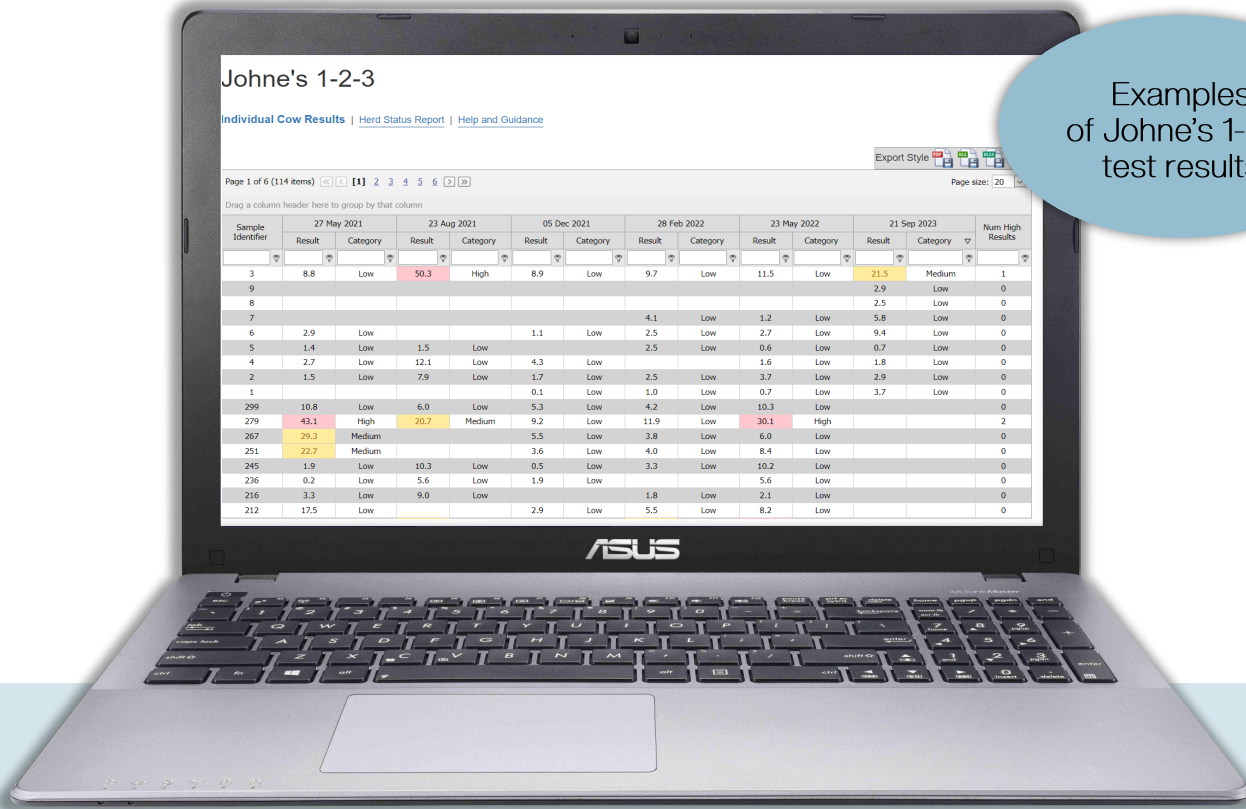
Johne's 1-2-3

Individual Cow Results | Herd Status Report | Help and Guidance

Examples of Johne's 1-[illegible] test results

Export Style

Page 1 of 6 (114 items) [1] 2 3 4 5 6

Page size: 20

Drag a column header here to group by that column

| Sample Identifier | 27 May 2021 Result | 27 May 2021 Category | 23 Aug 2021 Result | 23 Aug 2021 Category | 05 Dec 2021 Result | 05 Dec 2021 Category | 28 Feb 2022 Result | 28 Feb 2022 Category | 23 May 2022 Result | 23 May 2022 Category | 21 Sep 2023 Result | 21 Sep 2023 Category | Num High Results |
|---|---|---|---|---|---|---|---|---|---|---|---|---|---|
| 3 | 8.8 | Low | 50.3 | High | 8.9 | Low | 9.7 | Low | 11.5 | Low | 21.5 | Medium | 1 |
| 9 | | | | | | | | | | | 2.9 | Low | 0 |
| 8 | | | | | | | | | | | 2.5 | Low | 0 |
| 7 | | | | | | | 4.1 | Low | 1.2 | Low | 5.8 | Low | 0 |
| 6 | 2.9 | Low | | | 1.1 | Low | 2.5 | Low | 2.7 | Low | 9.4 | Low | 0 |
| 5 | 1.4 | Low | 1.5 | Low | | | 2.5 | Low | 0.6 | Low | 0.7 | Low | 0 |
| 4 | 2.7 | Low | 12.1 | Low | 4.3 | Low | | | 1.6 | Low | 1.8 | Low | 0 |
| 2 | 1.5 | Low | 7.9 | Low | 1.7 | Low | 2.5 | Low | 3.7 | Low | 2.9 | Low | 0 |
| 1 | | | | | 0.1 | Low | 1.0 | Low | 0.7 | Low | 3.7 | Low | 0 |
| 299 | 10.8 | Low | 6.0 | Low | 5.3 | Low | 4.2 | Low | 10.3 | Low | | | 0 |
| 279 | 43.1 | High | 20.7 | Medium | 9.2 | Low | 11.9 | Low | 30.1 | High | | | 2 |
| 267 | 29.3 | Medium | | | 5.5 | Low | 3.8 | Low | 6.0 | Low | | | 0 |
| 251 | 22.7 | Medium | | | 3.6 | Low | 4.0 | Low | 8.4 | Low | | | 0 |
| 245 | 1.9 | Low | 10.3 | Low | 0.5 | Low | 3.3 | Low | 10.2 | Low | | | 0 |
| 236 | 0.2 | Low | 5.6 | Low | 1.9 | Low | | | 5.6 | Low | | | 0 |
| 216 | 3.3 | Low | 9.0 | Low | | | 1.8 | Low | 2.1 | Low | | | 0 |
| 212 | 17.5 | Low | | | 2.9 | Low | 5.5 | Low | 8.2 | Low | | | 0 |

ASUS